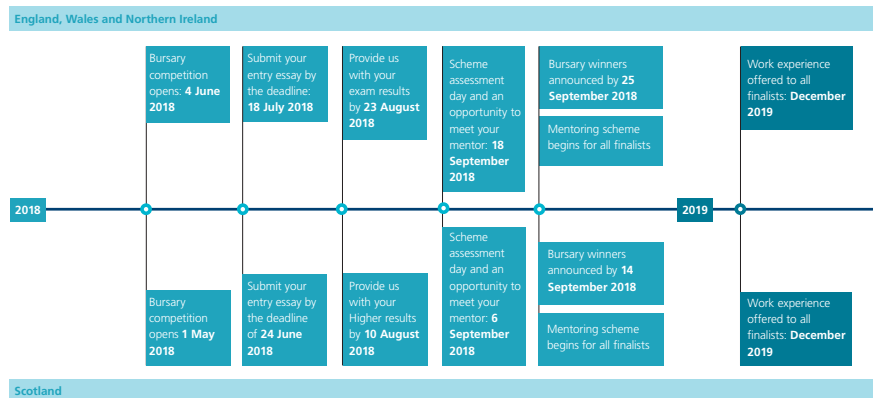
England, Wales and Northern Ireland

Bursary competition opens: **4 June 2018**

Submit your entry essay by the deadline: **18 July 2018**

Provide us with your exam results by **23 August 2018**

Scheme assessment day and an opportunity to meet your mentor: **18 September 2018**

Bursary winners announced by **25 September 2018**

Mentoring scheme begins for all finalists

Work experience offered to all finalists: **December 2019**

2018

2019

Bursary competition opens **1 May 2018**

Submit your entry essay by the deadline of **24 June 2018**

Provide us with your Higher results by **10 August 2018**

Scheme assessment day and an opportunity to meet your mentor: **6 September 2018**

Bursary winners announced by **14 September 2018**

Mentoring scheme begins for all finalists

Work experience offered to all finalists: **December 2019**

Scotland